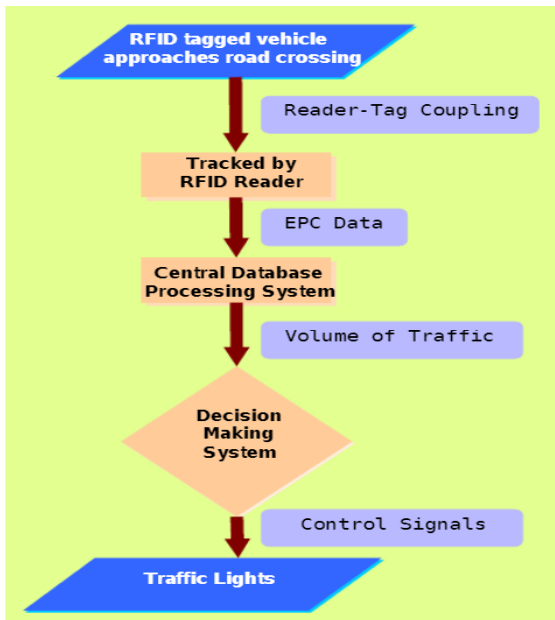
RFID tagged vehicle approaches road crossing

Reader-Tag Coupling

Tracked by RFID Reader

EPC Data

Central Database Processing System

Volume of Traffic

Decision Making System

Control Signals

Traffic Lights